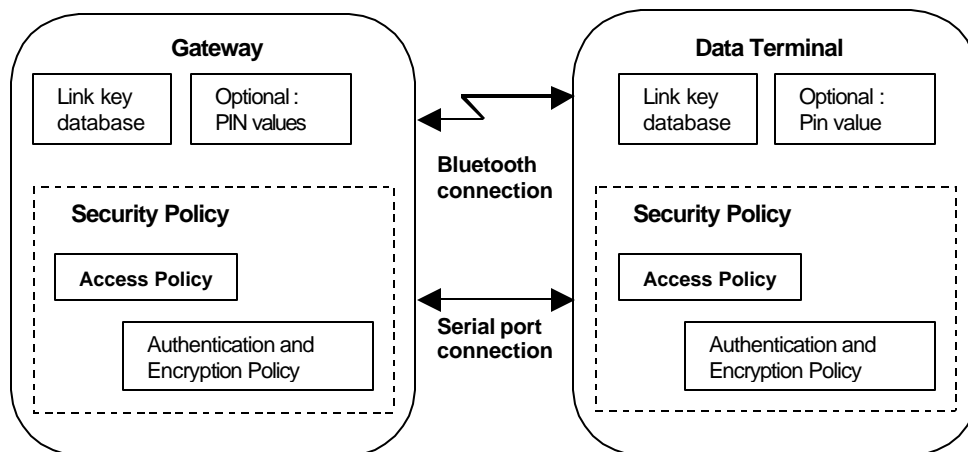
Gateway

Link key database

Optional : PIN values

Security Policy

Access Policy

Authentication and Encryption Policy

Bluetooth connection

Serial port connection

Data Terminal

Link key database

Optional : Pin value

Security Policy

Access Policy

Authentication and Encryption Policy